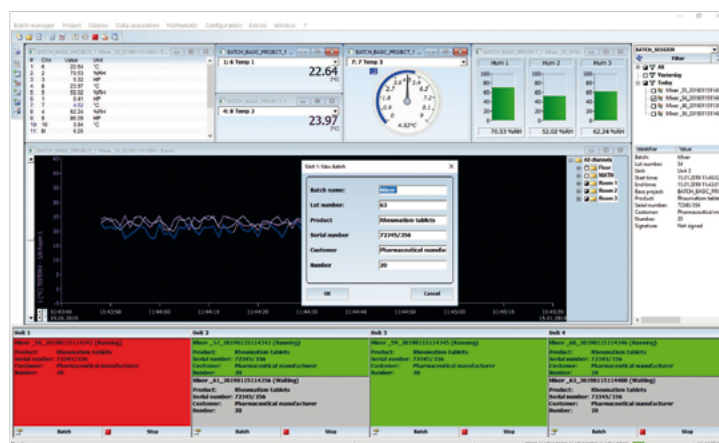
Batch manager Project Display Data acquisition Mathematic Configuration Extras Window ?

BATCH_BASIC_PROJECT_1 Mixer_30_20190115114...

| Chn | Value | Unit |
|---|---|---|
| 1 | 22.64 | °C |
| 2 | 70.03 | %RH |
| 3 | 5.32 | hP |
| 4 | 23.97 | °C |
| 5 | 52.02 | %RH |
| 6 | 3.41 | hP |
| 7 | 4.62 | °C |
| 8 | 62.24 | %RH |
| 9 | 80.09 | hP |
| 10 | 3.84 | °C |
| 11 | 0.29 | |

1: 6 Temp 1
22.64
[°C]

4: 8 Temp 2
23.97
[°C]

7: 7 Temp 3
4.62°C

Hum 1
70.53 %RH

Hum 2
52.02 %RH

Hum 3
62.24 %RH

BATCH_SESSION
Filter
All
Yesterday
Today

| Identifier | Value |
|---|---|
| Batch: | Mixer |
| Lot number: | 34 |
| Unit: | Unit 2 |
| Start time: | 15.01.2019 11:43:02 |
| End time: | 15.01.2019 11:43:07 |
| Base project: | BATCH_BASIC_PR |
| Product: | Rheumatism tablets |
| Serial number: | 72345/356 |
| Customer: | Pharmaceutical man |
| Number: | 20 |
| Signature: | Not signed |

Unit 1 New Batch
Batch name: Mixer
Lot number: 63
Product: Rheumatism tablets
Serial number: 72345/356
Customer: Pharmaceutical manufac
Number: 20
OK
Cancel

All channels
Floor
MATH
Room 1
Room 2
Room 3

11:43:40 15.01.2019
11:43:50
11:44:00
11:44:10
11:44:20
11:44:30
11:44:40
11:44:50
11:45:00
11:45:10

Unit 1
Mixer_31_20190115114343 (Running)
Product: Rheumatism tablets
Serial number: 72345/356
Customer: Pharmaceutical manufacturer
Number: 20
Batch Stop

Unit 2
Mixer_32_20190115114343 (Running)
Product: Rheumatism tablets
Serial number: 72345/356
Customer: Pharmaceutical manufacturer
Number: 20
Mixer_61_20190115114356 (Waiting)
Product: Rheumatism tablets
Serial number: 72345/356
Customer: Pharmaceutical manufacturer
Number: 20
Batch Stop

Unit 3
Mixer_59_20190115114345 (Running)
Product: Rheumatism tablets
Serial number: 72345/356
Customer: Pharmaceutical manufacturer
Number: 20
Batch Stop

Unit 4
Mixer_60_20190115114346 (Running)
Product: Rheumatism tablets
Serial number: 72345/356
Customer: Pharmaceutical manufacturer
Number: 20
Mixer_62_20190115114400 (Waiting)
Product: Rheumatism tablets
Serial number: 72345/356
Customer: Pharmaceutical manufacturer
Number: 20
Batch Stop